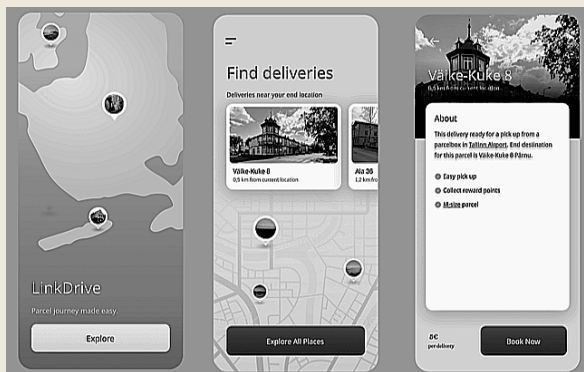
LinkDrive

Parcel journey made easy

Explore

Find deliveries

Deliveries near your end location

Väike-Kuke 8

0,5 km from current location

Ala 36

1,2 km fro

Explore All Places

Väike-Kuke 8

0,5 km from current location

About

This delivery ready for a pick up from a parcelbox in Tallinn Airport. End destination for this parcel is Väike-Kuke 8 Pärnu.

Easy pick up

Collect reward points

M-size parcel

8€

per delivery

Book Now